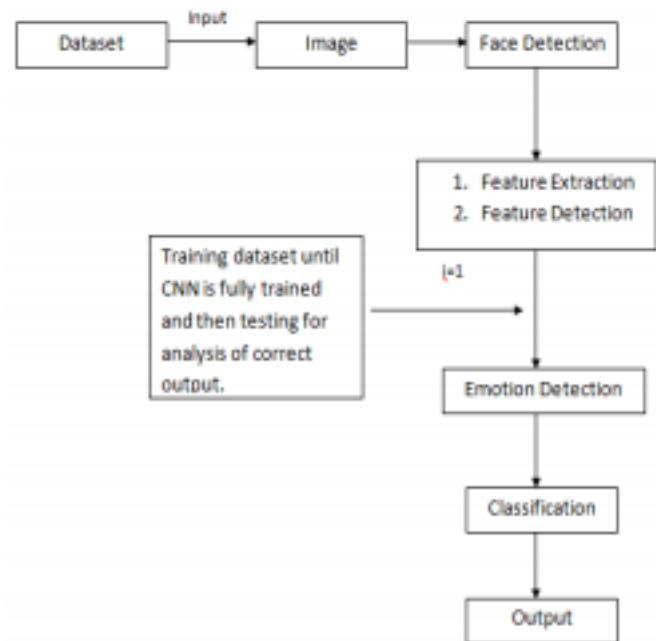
Dataset

Input

Image

Face Detection

1. Feature Extraction
2. Feature Detection

Training dataset until CNN is fully trained and then testing for analysis of correct output.

i=1

Emotion Detection

Classification

Output